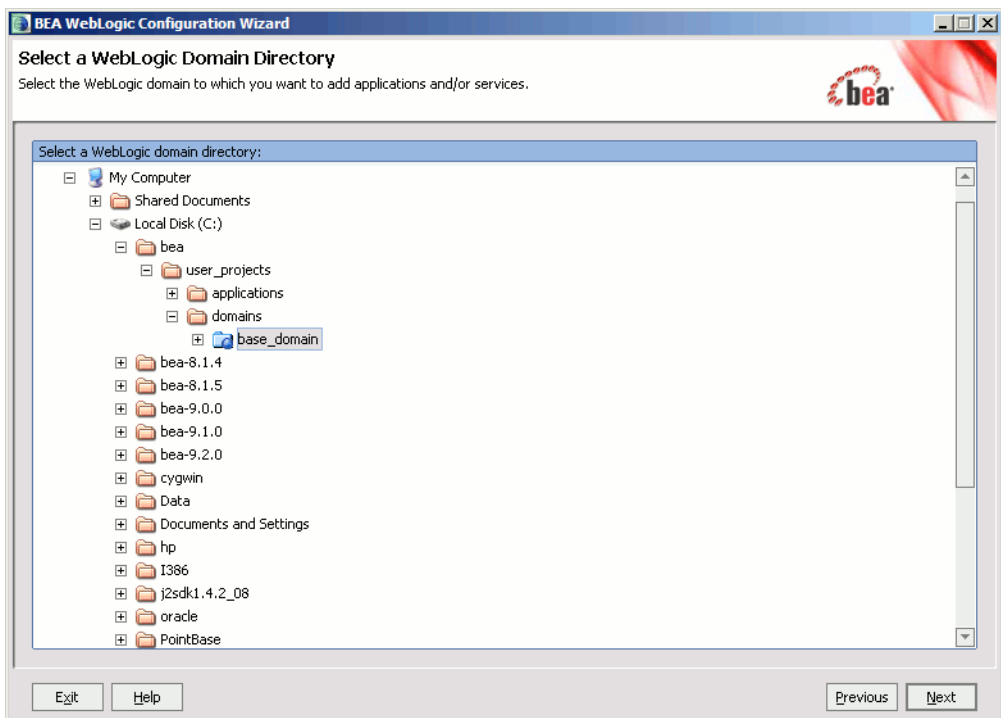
BEA WebLogic Configuration Wizard

Select a WebLogic Domain Directory
Select the WebLogic domain to which you want to add applications and/or services.

bea

Select a WebLogic domain directory:

My Computer
Shared Documents
Local Disk (C:)
bea
user_projects
applications
domains
base_domain
bea-8.1.4
bea-8.1.5
bea-9.0.0
bea-9.1.0
bea-9.2.0
cygwin
Data
Documents and Settings
hp
I386
j2sdk1.4.2_08
oracle
PointBase

Exit
Help
Previous
Next